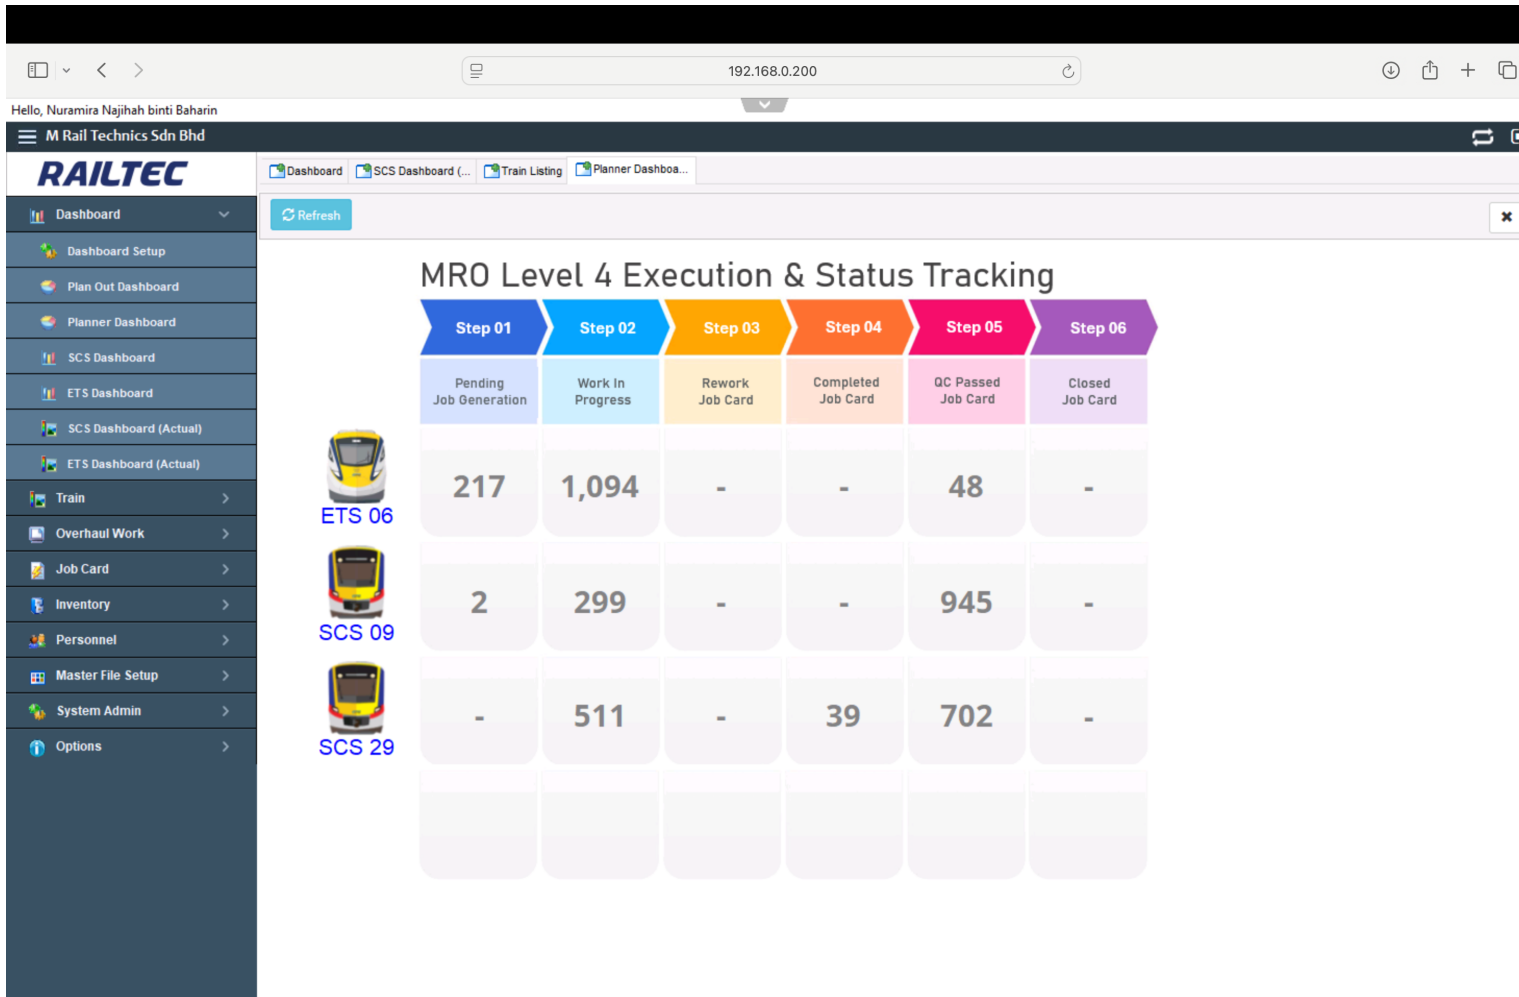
192.168.0.200

Hello, Nuramira Najihah binti Baharin

M Rail Technics Sdn Bhd

RAILTEC

Dashboard
Dashboard Setup
Plan Out Dashboard
Planner Dashboard
SCS Dashboard
ETS Dashboard
SCS Dashboard (Actual)
ETS Dashboard (Actual)
Train
Overhaul Work
Job Card
Inventory
Personnel
Master File Setup
System Admin
Options

Dashboard | SCS Dashboard (... | Train Listing | Planner Dashboa...

Refresh

MRO Level 4 Execution & Status Tracking

| | Step 01 | Step 02 | Step 03 | Step 04 | Step 05 | Step 06 |
|---|---|---|---|---|---|---|
| | Pending Job Generation | Work In Progress | Rework Job Card | Completed Job Card | QC Passed Job Card | Closed Job Card |
| ETS 06 | 217 | 1,094 | - | - | 48 | - |
| SCS 09 | 2 | 299 | - | - | 945 | - |
| SCS 29 | - | 511 | - | 39 | 702 | - |